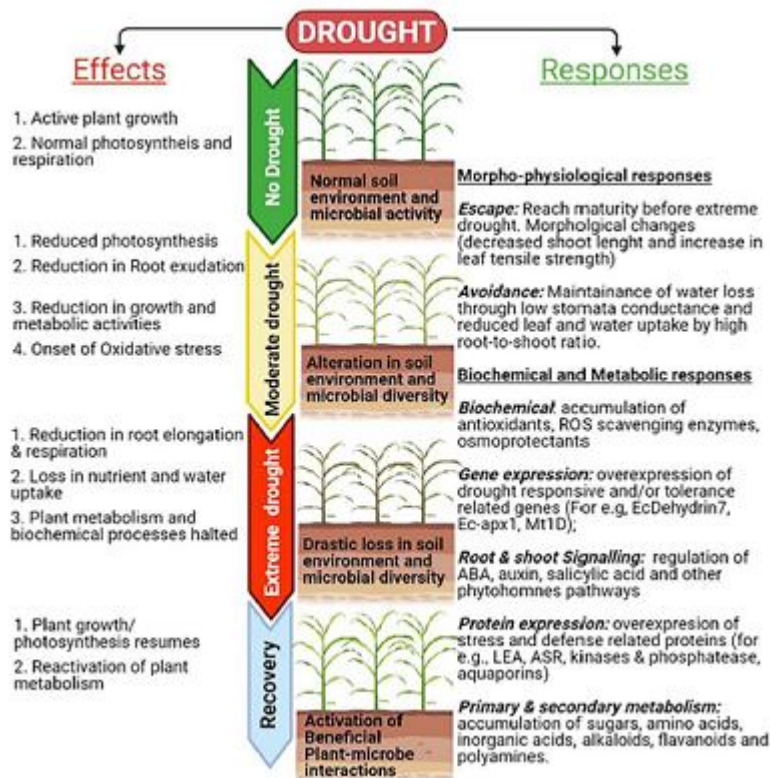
DROUGHT

Effects

Responses

1. Active plant growth

2. Normal photosyntheis and respiration

No Drought

Normal soil environment and microbial activity

Morpho-physiological responses

*Escape:* Reach maturity before extreme drought. Morpholgical changes (decreased shoot lenght and increase in leaf tensile strength)

1. Reduced photosynthesis

2. Reduction in Root exudation

3. Reduction in growth and metabolic activities

4. Onset of Oxidative stress

Moderate drought

Alteration in soil environment and microbial diversity

*Avoidance:* Maintainance of water loss through low stomata conductance and reduced leaf and water uptake by high root-to-shoot ratio.

Biochemical and Metabolic responses

*Biochemical:* accumulation of antioxidants, ROS scavenging enzymes, osmoprotectants

1. Reduction in root elongation & respiration

2. Loss in nutrient and water uptake

3. Plant metabolism and biochemical processes halted

Extreme drought

Drastic loss in soil environment and microbial diversity

*Gene expression:* overexpression of drought responsive and/or tolerance related genes (For e.g, EcDehydrin7, Ec-apx1, Mt1D);

*Root & shoot Signalling:* regulation of ABA, auxin, salicylic acid and other phytohomnes pathways

1. Plant growth/ photosynthesis resumes

2. Reactivation of plant metabolism

Recovery

Activation of Beneficial Plant-microbe interactions

*Protein expression:* overexpresion of stress and defense related proteins (for e.g., LEA, ASR, kinases & phosphatease, aquaporins)

*Primary & secondary metabolism:* accumulation of sugars, amino acids, inorganic acids, alkaloids, flavanoids and polyamines.